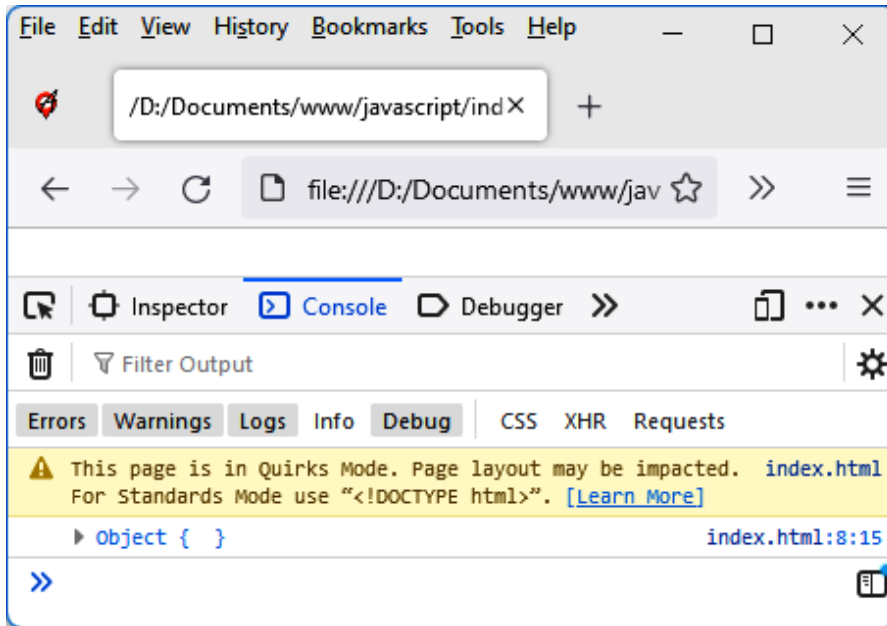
File Edit View History Bookmarks Tools Help

/D:/Documents/www/javascript/ind ×

+

file:///D:/Documents/www/jav

Inspector Console Debugger

Filter Output

Errors Warnings Logs Info Debug CSS XHR Requests

This page is in Quirks Mode. Page layout may be impacted. For Standards Mode use “<!DOCTYPE html>”. [Learn More] index.html

▶ Object { } index.html:8:15

»